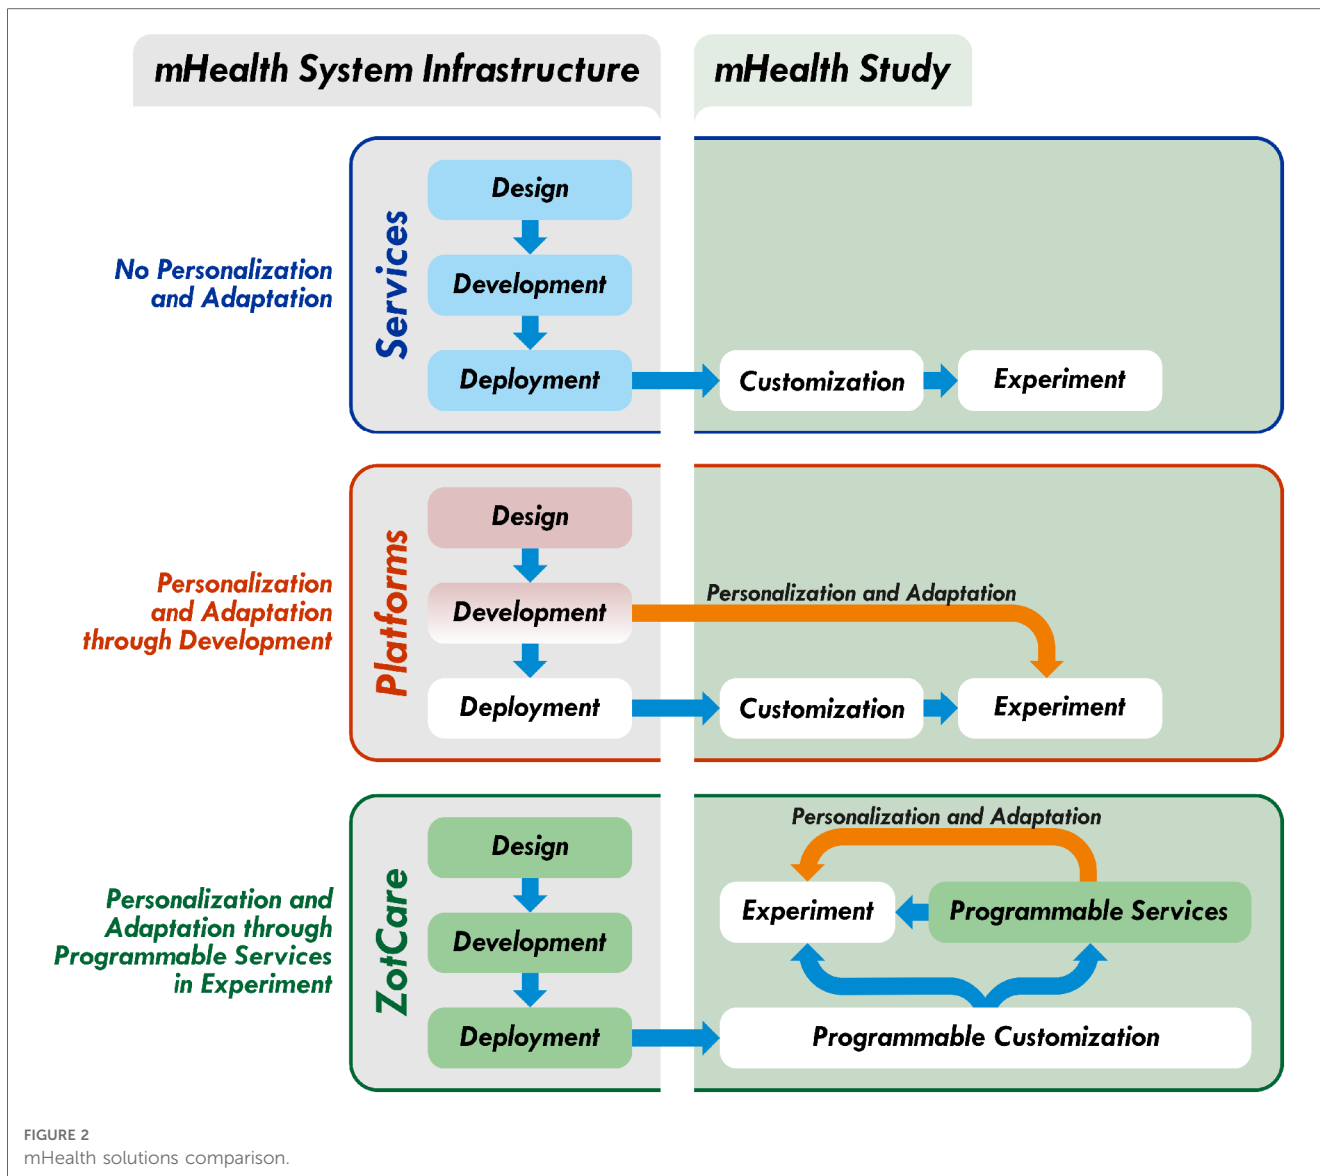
mHealth System Infrastructure

mHealth Study

No Personalization and Adaptation

Services

Design

Development

Deployment

Customization

Experiment

Personalization and Adaptation through Development

Platforms

Design

Development

Personalization and Adaptation

Deployment

Customization

Experiment

Personalization and Adaptation through Programmable Services in Experiment

ZotCare

Design

Development

Deployment

Personalization and Adaptation

Experiment

Programmable Services

Programmable Customization

FIGURE 2
mHealth solutions comparison.